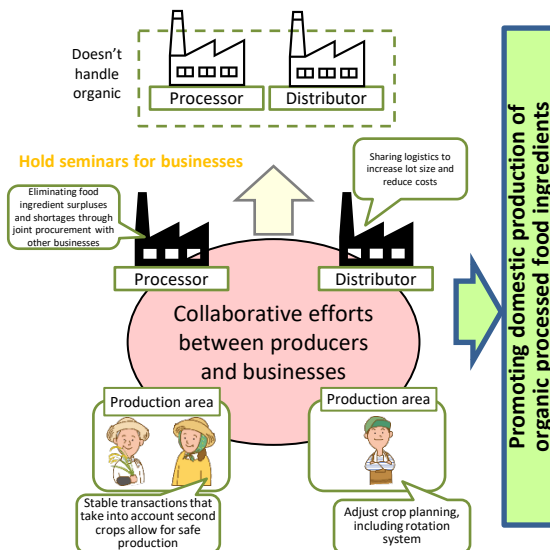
Doesn't handle organic

Processor

Distributor

Hold seminars for businesses

Eliminating food ingredient surpluses and shortages through joint procurement with other businesses

Sharing logistics to increase lot size and reduce costs

Processor

Distributor

Collaborative efforts between producers and businesses

Production area

Production area

Stable transactions that take into account second crops allow for safe production

Adjust crop planning, including rotation system

Promoting domestic production of organic processed food ingredients